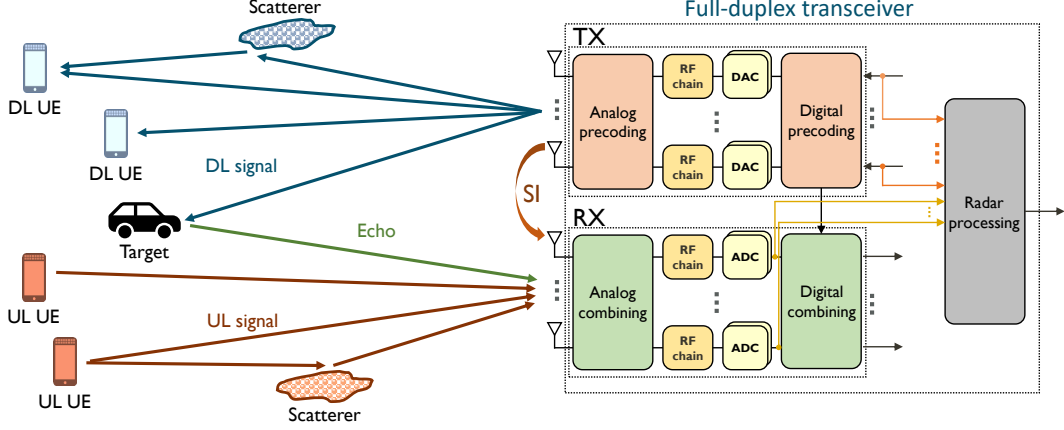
Scatterer

Full-duplex transceiver

TX

DL UE

Analog precoding

RF chain

DAC

Digital precoding

DL UE

DL signal

RF chain

DAC

SI

Radar processing

Target

Echo

RX

RF chain

ADC

UL UE

Analog combining

Digital combining

UL signal

RF chain

ADC

UL UE

Scatterer